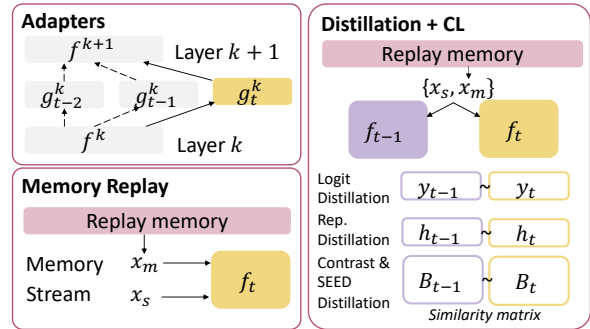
Adapters

$f^{k+1}$

Layer $k+1$

$g_{t-2}^k$ $g_{t-1}^k$ $g_t^k$

$f^k$

Layer $k$

Memory Replay

Replay memory

Memory $x_m$

Stream $x_s$

$f_t$

Distillation + CL

Replay memory

$\{x_s, x_m\}$

$f_{t-1}$ $f_t$

Logit Distillation $y_{t-1}$ ~ $y_t$

Rep. Distillation $h_{t-1}$ ~ $h_t$

Contrast & SEED Distillation $B_{t-1}$ ~ $B_t$

Similarity matrix